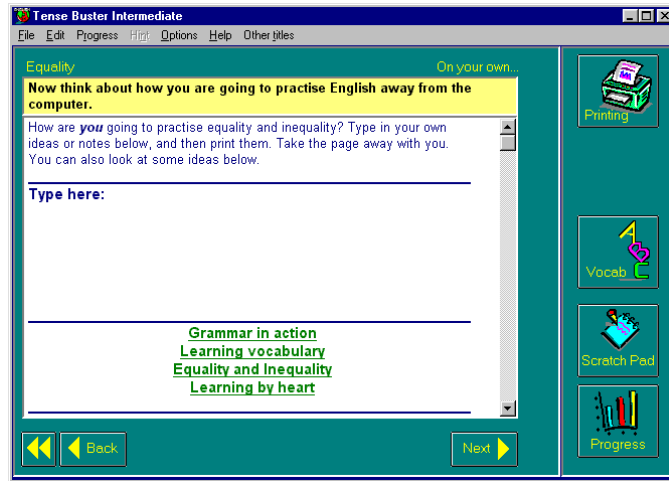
Tense Buster Intermediate

File Edit Progress Hint Options Help Other titles

Equality

On your own...

Now think about how you are going to practise English away from the computer.

How are *you* going to practise equality and inequality? Type in your own ideas or notes below, and then print them. Take the page away with you. You can also look at some ideas below.

Type here:

Grammar in action
Learning vocabulary
Equality and Inequality
Learning by heart

Back

Next

Printing

A B C

Vocab

Scratch Pad

Progress